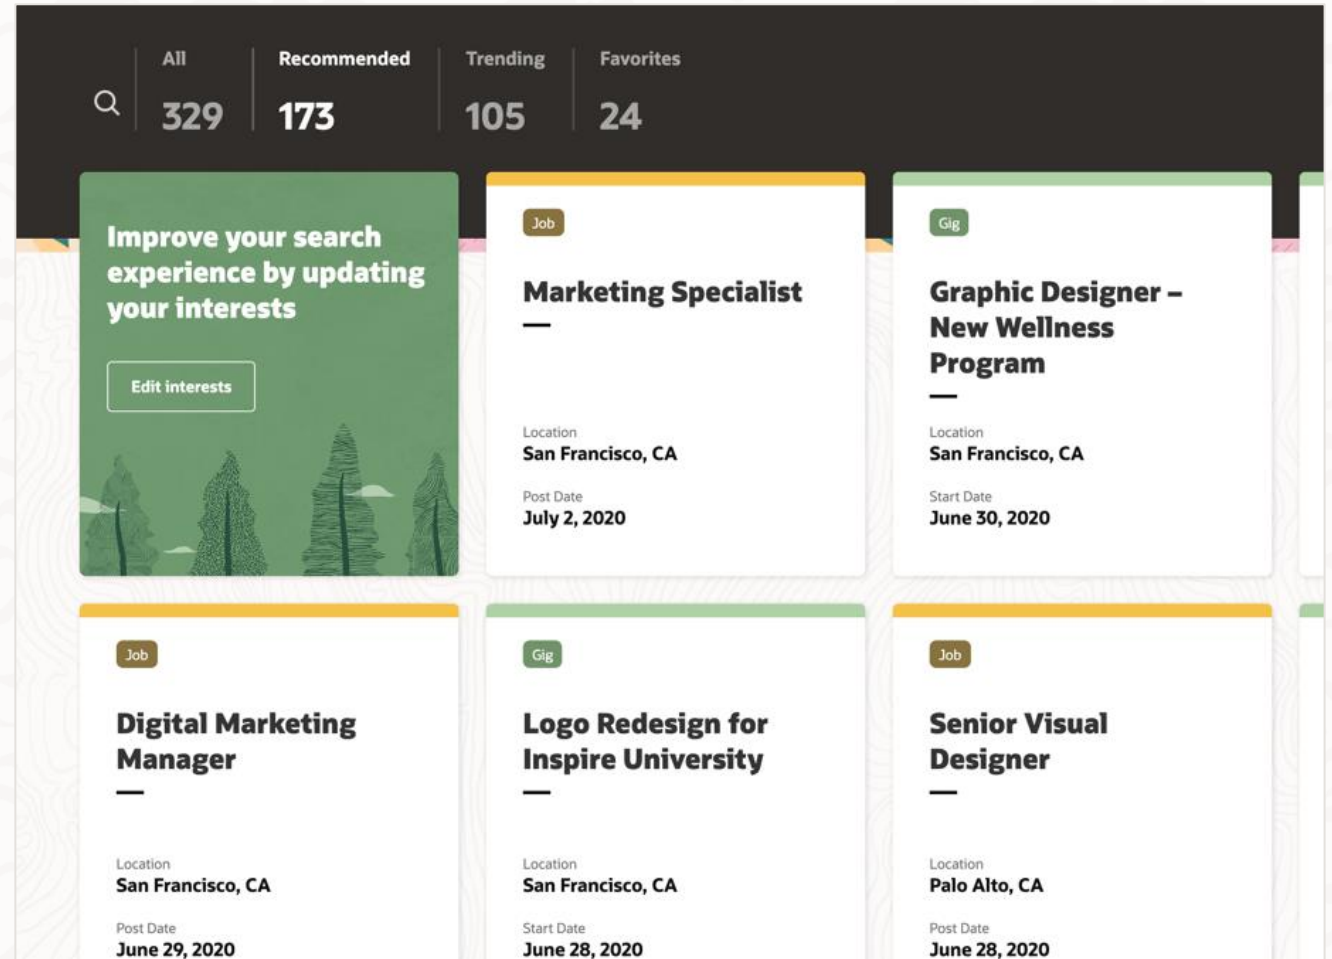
All
329

Recommended
173

Trending
105

Favorites
24

Improve your search experience by updating your interests

Edit interests

Job

Marketing Specialist

Location
San Francisco, CA

Post Date
July 2, 2020

Gig

Graphic Designer – New Wellness Program

Location
San Francisco, CA

Start Date
June 30, 2020

Job

Digital Marketing Manager

Location
San Francisco, CA

Post Date
June 29, 2020

Gig

Logo Redesign for Inspire University

Location
San Francisco, CA

Start Date
June 28, 2020

Job

Senior Visual Designer

Location
Palo Alto, CA

Post Date
June 28, 2020